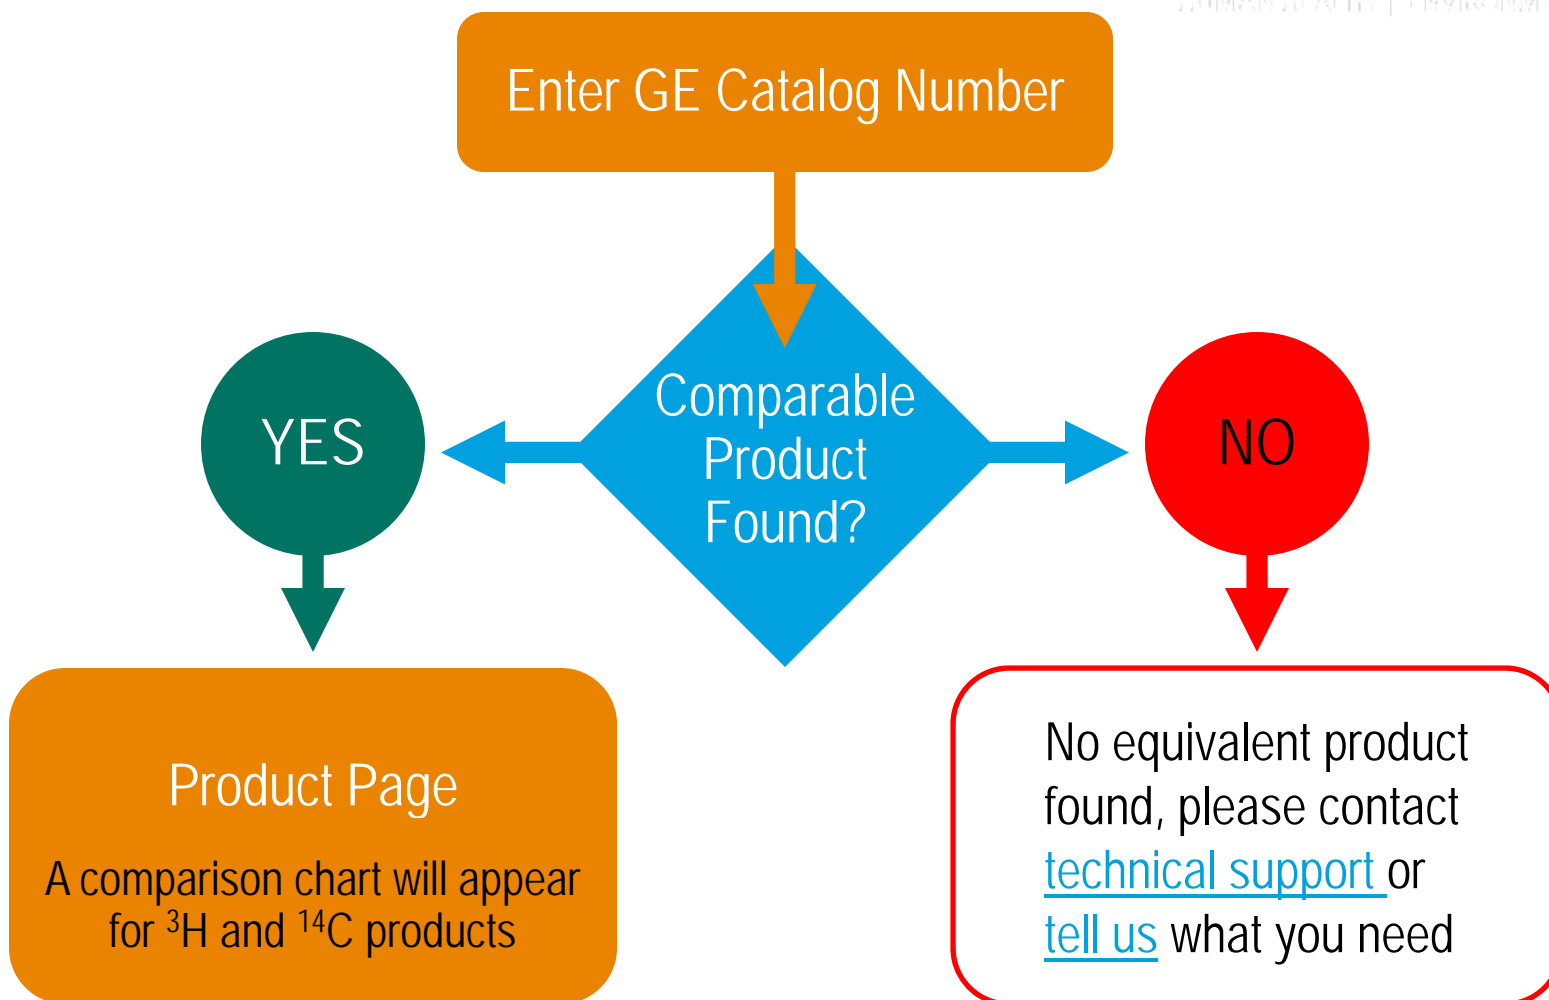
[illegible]

Enter GE Catalog Number

Comparable Product Found?

YES

NO

Product Page

A comparison chart will appear for $^{3}$H and $^{14}$C products

No equivalent product found, please contact technical support or tell us what you need